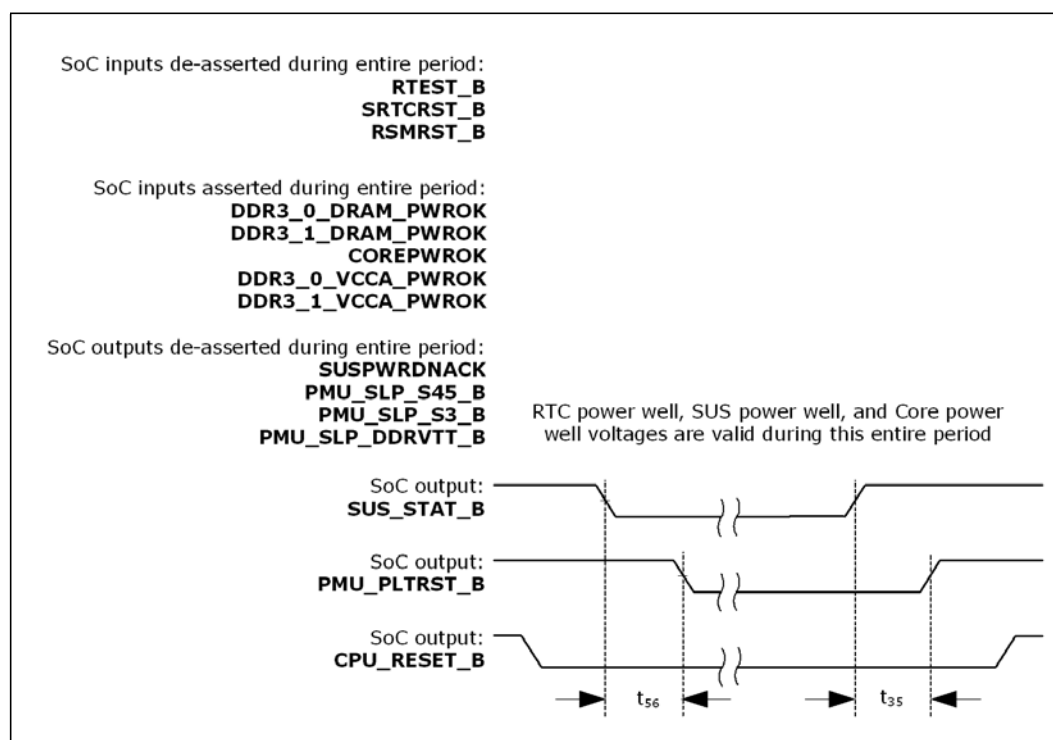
SoC inputs de-asserted during entire period:
RTEST_B
SRTCRST_B
RSMRST_B

SoC inputs asserted during entire period:
DDR3_0_DRAM_PWROK
DDR3_1_DRAM_PWROK
COREPWROK
DDR3_0_VCCA_PWROK
DDR3_1_VCCA_PWROK

SoC outputs de-asserted during entire period:
SUSPWRDNACK
PMU_SLP_S45_B
PMU_SLP_S3_B
PMU_SLP_DDRVTT_B

RTC power well, SUS power well, and Core power well voltages are valid during this entire period

SoC output:
SUS_STAT_B

SoC output:
PMU_PLTRST_B

SoC output:
CPU_RESET_B

$t_{56}$

$t_{35}$